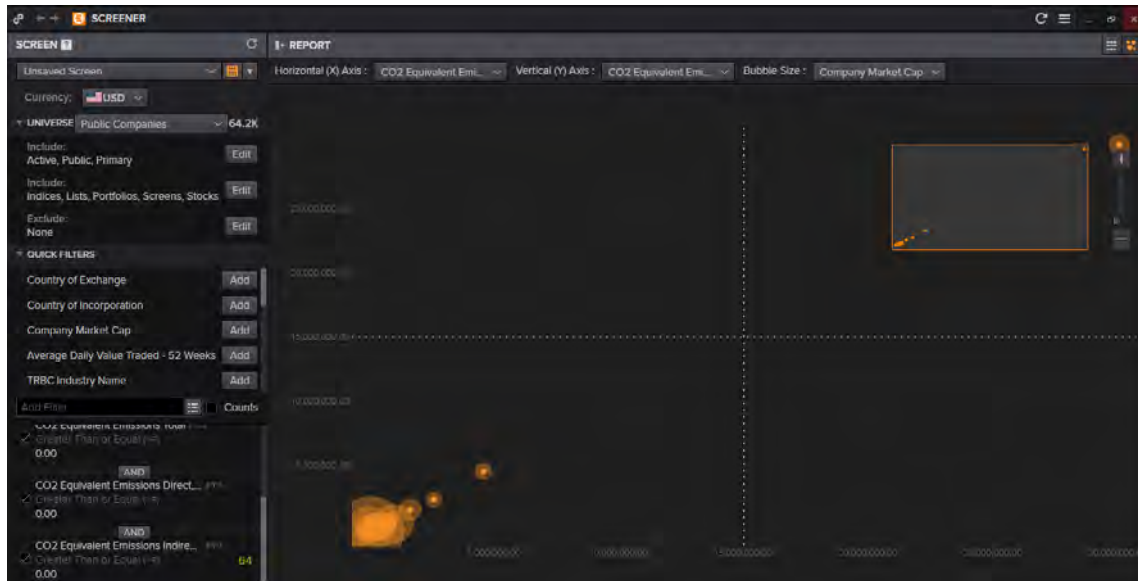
SCREENER

SCREEN

Unsaved Screen

Currency: USD

UNIVERSE Public Companies 64.2K

Include:
Active, Public, Primary
Edit

Include:
Indices, Lists, Portfolios, Screens, Stocks
Edit

Exclude:
None
Edit

QUICK FILTERS

Country of Exchange Add

Country of Incorporation Add

Company Market Cap Add

Average Daily Value Traded - 52 Weeks Add

TRBC Industry Name Add

Add Filter Counts

CO2 Equivalent Emissions Total
Greater Than or Equal (>=)
0.00

AND

CO2 Equivalent Emissions Direct,...
Greater Than or Equal (>=)
0.00

AND

CO2 Equivalent Emissions Indire...
Greater Than or Equal (>=) 64
0.00

REPORT

Horizontal (X) Axis : CO2 Equivalent Emi... Vertical (Y) Axis : CO2 Equivalent Emi... Bubble Size : Company Market Cap

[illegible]

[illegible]

15,000,000.00

10,000,000.00

5,000,000.00

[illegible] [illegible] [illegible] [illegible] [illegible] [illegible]